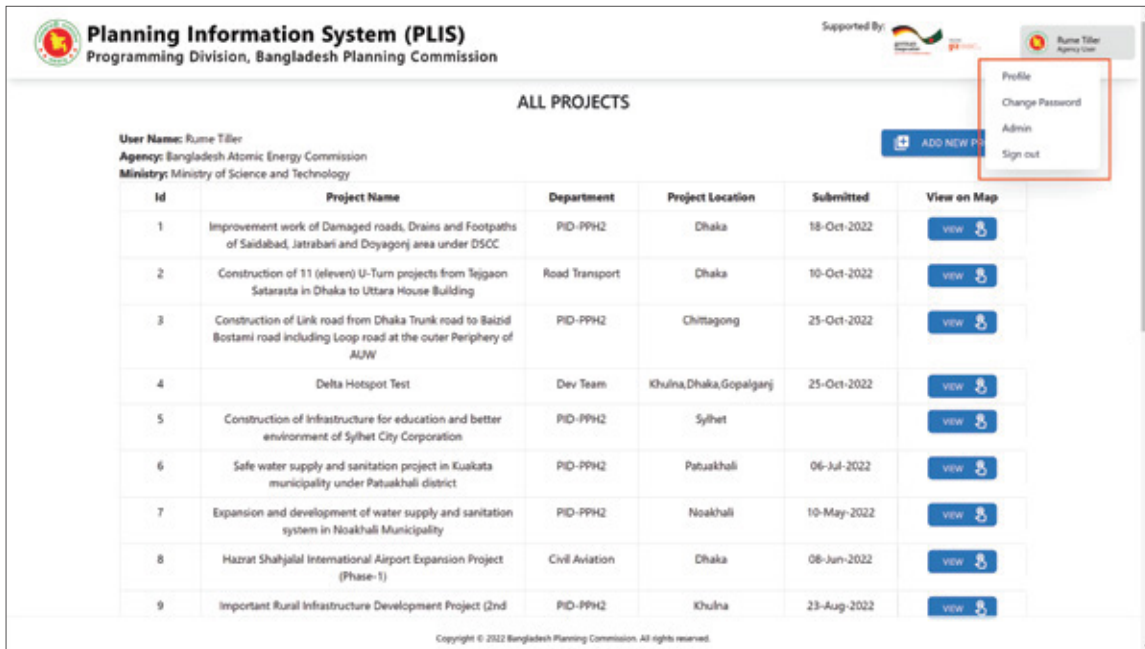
Planning Information System (PLIS)
Programming Division, Bangladesh Planning Commission

Supported By:

Rume Tiller
Agency User

Profile
Change Password
Admin
Sign out

ALL PROJECTS

User Name: Rume Tiller
Agency: Bangladesh Atomic Energy Commission
Ministry: Ministry of Science and Technology

ADD NEW P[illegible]

| Id | Project Name | Department | Project Location | Submitted | View on Map |
|---|---|---|---|---|---|
| 1 | Improvement work of Damaged roads, Drains and Footpaths of Saidabad, Jatrabari and Doyagonj area under DSCC | PID-PPH2 | Dhaka | 18-Oct-2022 | VIEW |
| 2 | Construction of 11 (eleven) U-Turn projects from Tejgaon Satarasta in Dhaka to Uttara House Building | Road Transport | Dhaka | 10-Oct-2022 | VIEW |
| 3 | Construction of Link road from Dhaka Trunk road to Baizid Bostami road including Loop road at the outer Periphery of AUW | PID-PPH2 | Chittagong | 25-Oct-2022 | VIEW |
| 4 | Delta Hotspot Test | Dev Team | Khulna,Dhaka,Gopalganj | 25-Oct-2022 | VIEW |
| 5 | Construction of Infrastructure for education and better environment of Sylhet City Corporation | PID-PPH2 | Sylhet | | VIEW |
| 6 | Safe water supply and sanitation project in Kuakata municipality under Patuakhali district | PID-PPH2 | Patuakhali | 06-Jul-2022 | VIEW |
| 7 | Expansion and development of water supply and sanitation system in Noakhali Municipality | PID-PPH2 | Noakhali | 10-May-2022 | VIEW |
| 8 | Hazrat Shahjalal International Airport Expansion Project (Phase-1) | Civil Aviation | Dhaka | 08-Jun-2022 | VIEW |
| 9 | Important Rural Infrastructure Development Project (2nd | PID-PPH2 | Khulna | 23-Aug-2022 | VIEW |

Copyright © 2022 Bangladesh Planning Commission. All rights reserved.